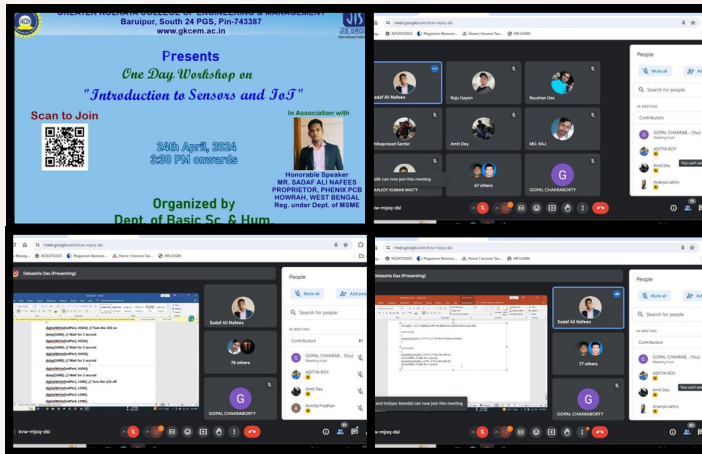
GREATER KOLKATA COLLEGE OF ENGINEERING & MANAGEMENT
Baruipur, South 24 PGS, Pin-743387
www.gkcem.ac.in

Presents
One Day Workshop on
"Introduction to Sensors and IoT"

Scan to Join

In Association with

24th April, 2024
3:30 PM onwards

Honorable Speaker
MR. SADAF ALI NAFEES
PROPRIETOR, PHENIX PCB
HOWRAH, WEST BENGAL
Reg. under Dept. of MSME

Organized by
Dept. of Basic Sc. & Hum.

meet.google.com/kvw-mjoq-dsi

Sadaf Ali Nafees
Raju Gayen
Raushan Das
Amit Dey
MD. RAJ
ANJOY KUMAR MAITY
47 others
GOPAL CHAKRABORTY
can now join this meeting

People
Mute all
Add people
Search for people
IN MEETING
Contributors
GOPAL CHAKRAB... (You)
Meeting host
ADITYA ROY
Amit Dey
Ananya Lahiry
kvw-mjoq-dsi

Debashis Das (Presenting)
Sadaf Ali Nafees
79 others
GOPAL CHAKRABORTY
digitalWrite(ledPin1, HIGH); // Turn the LED on
delay(1000); // Wait for 1 second
digitalWrite(ledPin1, LOW); // Turn the LED off
People
Mute all
Add people
Search for people
IN MEETING
Contributors
GOPAL CHAKRAB... (You)
Meeting host
ADITYA ROY
Amit Dey
Amrita Pradhan
kvw-mjoq-dsi

Debashis Das (Presenting)
Sadaf Ali Nafees
77 others
GOPAL CHAKRABORTY
Intiyaz Mondal can now join this meeting
People
Mute all
Add people
Search for people
IN MEETING
Contributors
GOPAL CHAKRAB... (You)
Meeting host
ADITYA ROY
Amit Dey
Ananya Lahiry
kvw-mjoq-dsi